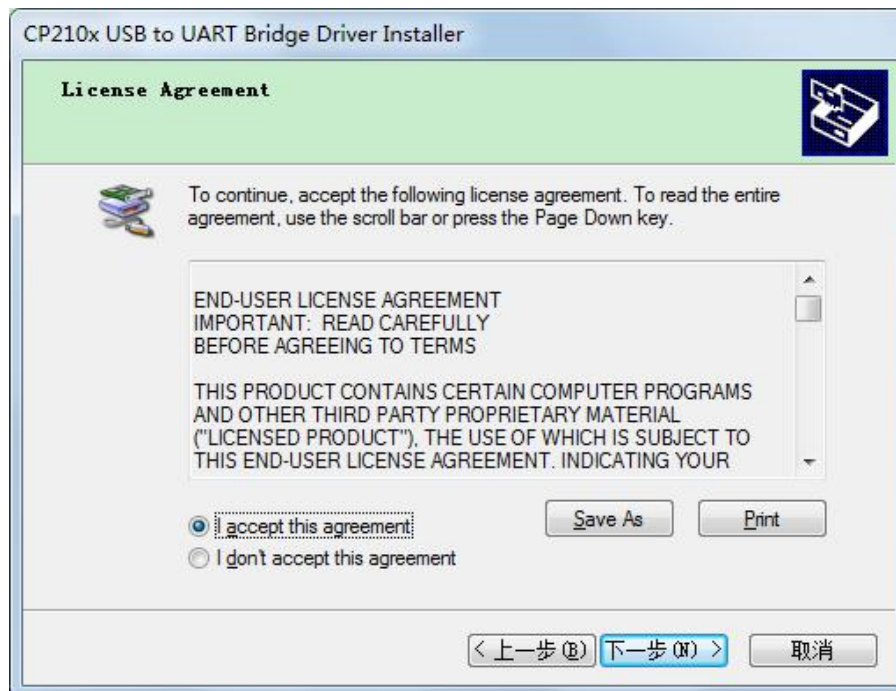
CP210x USB to UART Bridge Driver Installer

License Agreement

To continue, accept the following license agreement. To read the entire agreement, use the scroll bar or press the Page Down key.

END-USER LICENSE AGREEMENT
IMPORTANT: READ CAREFULLY
BEFORE AGREEING TO TERMS

THIS PRODUCT CONTAINS CERTAIN COMPUTER PROGRAMS AND OTHER THIRD PARTY PROPRIETARY MATERIAL ("LICENSED PRODUCT"), THE USE OF WHICH IS SUBJECT TO THIS END-USER LICENSE AGREEMENT. INDICATING YOUR

I accept this agreement
I dont accept this agreement

Save As
Print

< 上一步(B)
下一步(N) >
取消